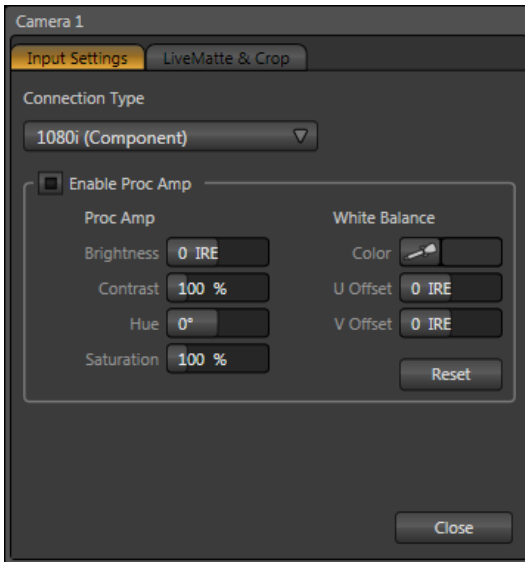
Camera 1

Input Settings | LiveMatte & Crop

Connection Type

1080i (Component)

Enable Proc Amp

Proc Amp

Brightness 0 IRE

Contrast 100 %

Hue 0°

Saturation 100 %

White Balance

Color

U Offset 0 IRE

V Offset 0 IRE

Reset

Close